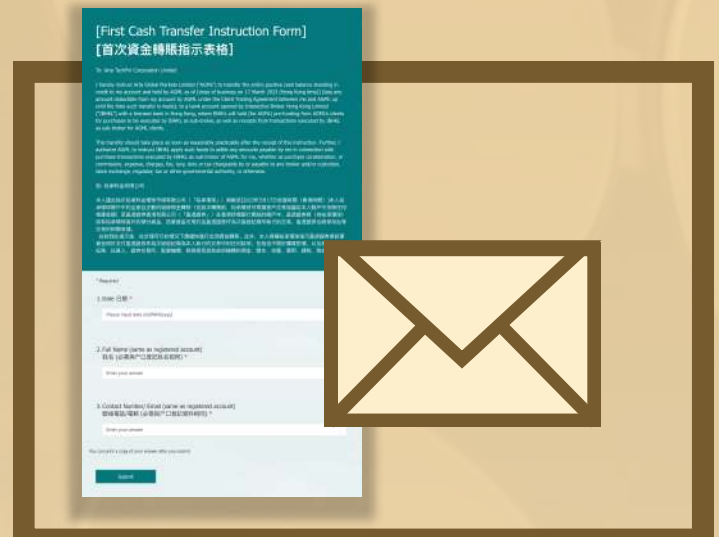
[First Cash Transfer Instruction Form]
[首次資金轉賬指示表格]

To: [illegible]

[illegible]

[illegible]

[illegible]

* Required

1. Date 日期 *

Please input date (dd/MM/yyyy)

2. Full Name (same as registered account)
姓名 (必須與戶口登記姓名相同) *

Enter your answer

3. Contact Number/ Email (same as registered account)
聯絡電話/電郵 (必須與戶口登記資料相同) *

Enter your answer

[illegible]

Submit